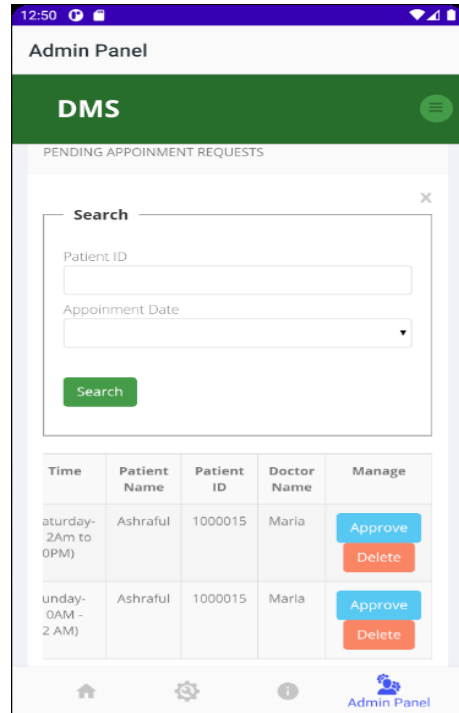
12:50

Admin Panel

DMS

PENDING APPOINMENT REQUESTS

×

Search

Patient ID

Appoinment Date

Search

| Time | Patient Name | Patient ID | Doctor Name | Manage |
|---|---|---|---|---|
| aturday- 2Am to 0PM) | Ashraful | 1000015 | Maria | Approve Delete |
| unday- 0AM - 2 AM) | Ashraful | 1000015 | Maria | Approve Delete |

Admin Panel